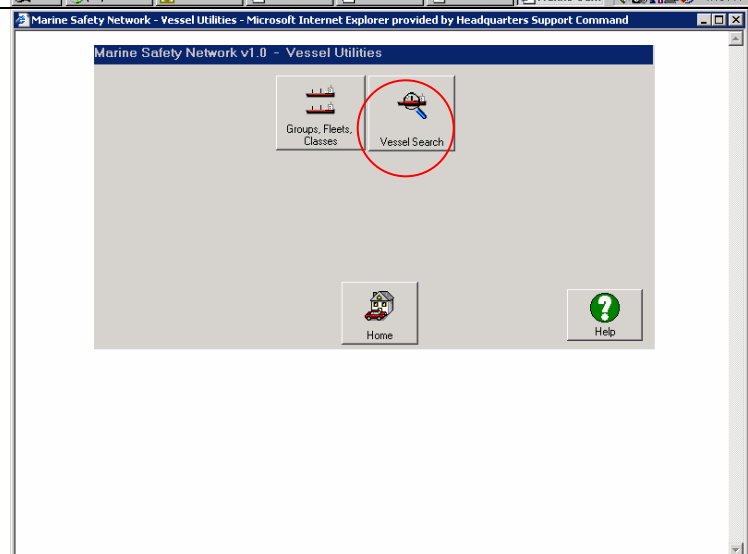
Marine Safety Network - Vessel Utilities - Microsoft Internet Explorer provided by Headquarters Support Command

Marine Safety Network v1.0 - Vessel Utilities

Groups, Fleets, Classes

Vessel Search

Home

Help